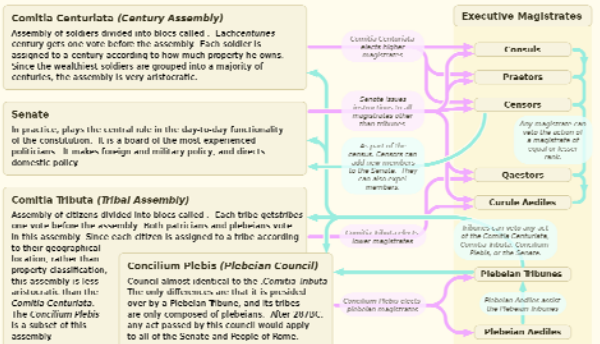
Comitia Centuriata (Century Assembly)

Assembly of soldiers divided into blocs called . Eachcentures century gets one vote before the assembly. Each soldier is assigned to a century according to how much property he owns. Since the wealthiest soldiers are grouped into a majority of centuries, the assembly is very aristocratic.

Senate

In practice, plays the central role in the day-to-day functionality of the constitution. It is a board of the most experienced politicians. It makes foreign and military policy, and directs domestic policy.

Comitia Tributa (Tribal Assembly)

Assembly of citizens divided into blocs called . Each tribe getstribes one vote before the assembly. Both patricians and plebeians vote in this assembly. Since each citizen is assigned to a tribe according to their geographical location, rather than property classification, this assembly is less aristocratic than the Comitia Centuriata. The Concilium Plebis is a subset of this assembly.

Concilium Plebis (Plebeian Council)

Council almost identical to the .Comitia Tributa The only differences are that it is presided over by a Plebeian Tribune, and its tribes are only composed of plebeians. After 287BC, any act passed by this council would apply to all of the Senate and People of Rome.

Executive Magistrates

Comitia Centuriata elects higher magistrates

Consuls

Praetors

Senate issues instructions to all magistrates other than tribunes

Censors

As part of the census, Censors can add new members to the Senate. They can also expel members.

Any magistrate can veto the action of a magistrate of equal or lesser rank.

Quaestors

Curule Aediles

Comitia Tributa elects lower magistrates

Tribunes can veto any act of the Comitia Centuriata, Comitia Tributa, Concilium Plebis, or the Senate.

Plebeian Tribunes

Concilium Plebis elects plebeian magistrates

Plebeian Aediles assist the Plebeian Tribunes

Plebeian Aediles